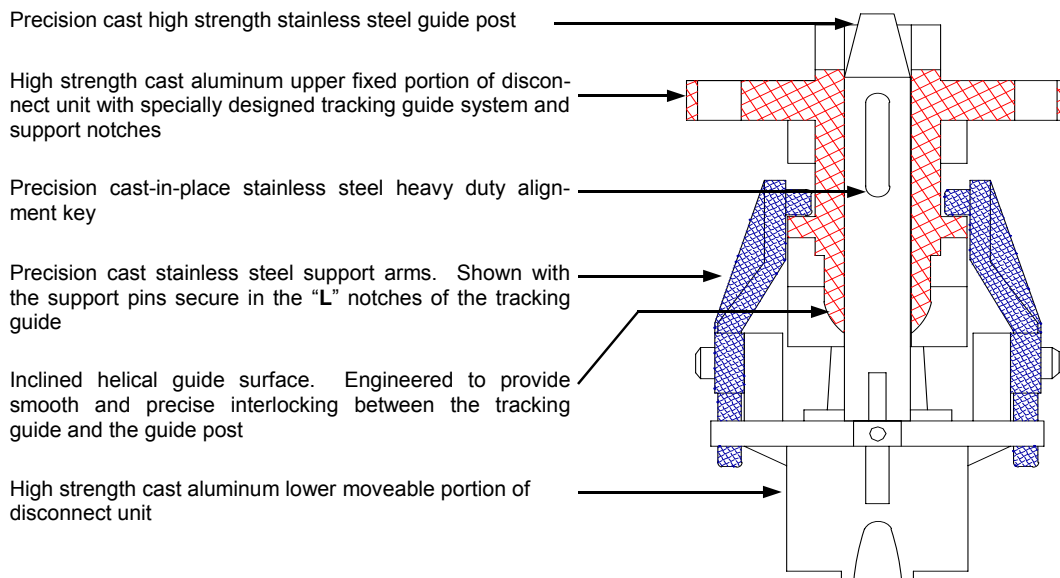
Precision cast high strength stainless steel guide post

High strength cast aluminum upper fixed portion of disconnect unit with specially designed tracking guide system and support notches

Precision cast-in-place stainless steel heavy duty alignment key

Precision cast stainless steel support arms. Shown with the support pins secure in the "**L**" notches of the tracking guide

Inclined helical guide surface. Engineered to provide smooth and precise interlocking between the tracking guide and the guide post

High strength cast aluminum lower moveable portion of disconnect unit